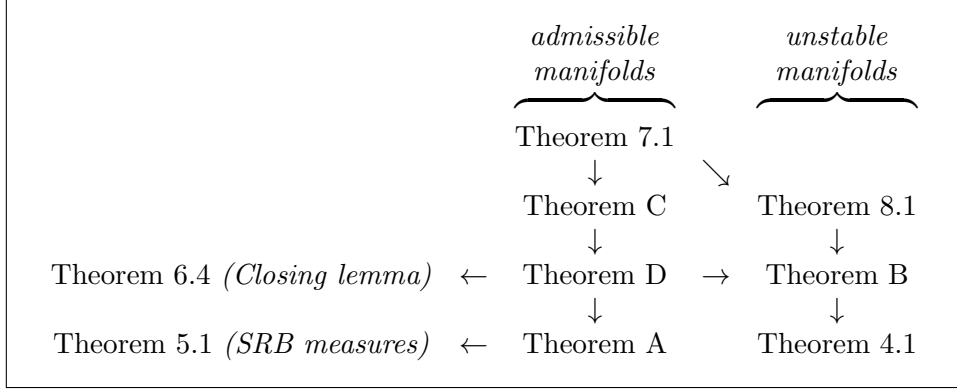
*admissible manifolds*

*unstable manifolds*

Theorem 7.1 $\downarrow$ $\searrow$

Theorem C $\downarrow$

Theorem 8.1 $\downarrow$

Theorem 6.4 *(Closing lemma)* $\leftarrow$ Theorem D $\rightarrow$ Theorem B

$\downarrow$ $\downarrow$

Theorem 5.1 *(SRB measures)* $\leftarrow$ Theorem A Theorem 4.1